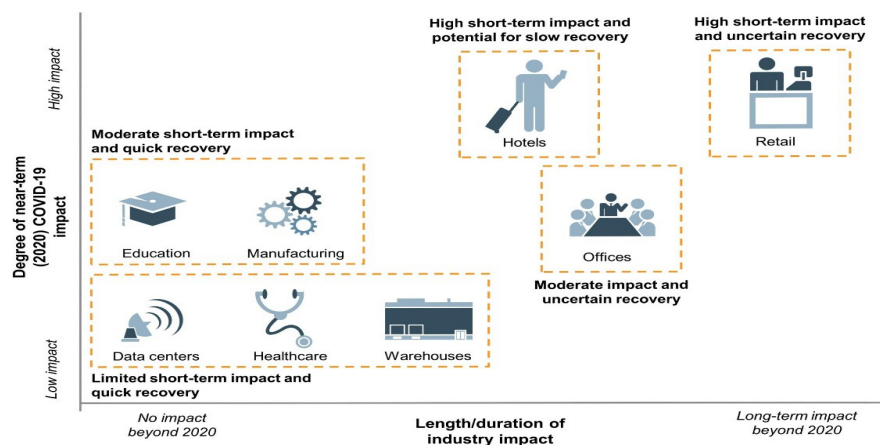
High impact

Degree of near-term (2020) COVID-19 impact

Low impact

High short-term impact and potential for slow recovery

Hotels

High short-term impact and uncertain recovery

Retail

Moderate short-term impact and quick recovery

Education

Manufacturing

Offices

Moderate impact and uncertain recovery

Data centers

Healthcare

Warehouses

Limited short-term impact and quick recovery

No impact beyond 2020

Length/duration of industry impact

Long-term impact beyond 2020